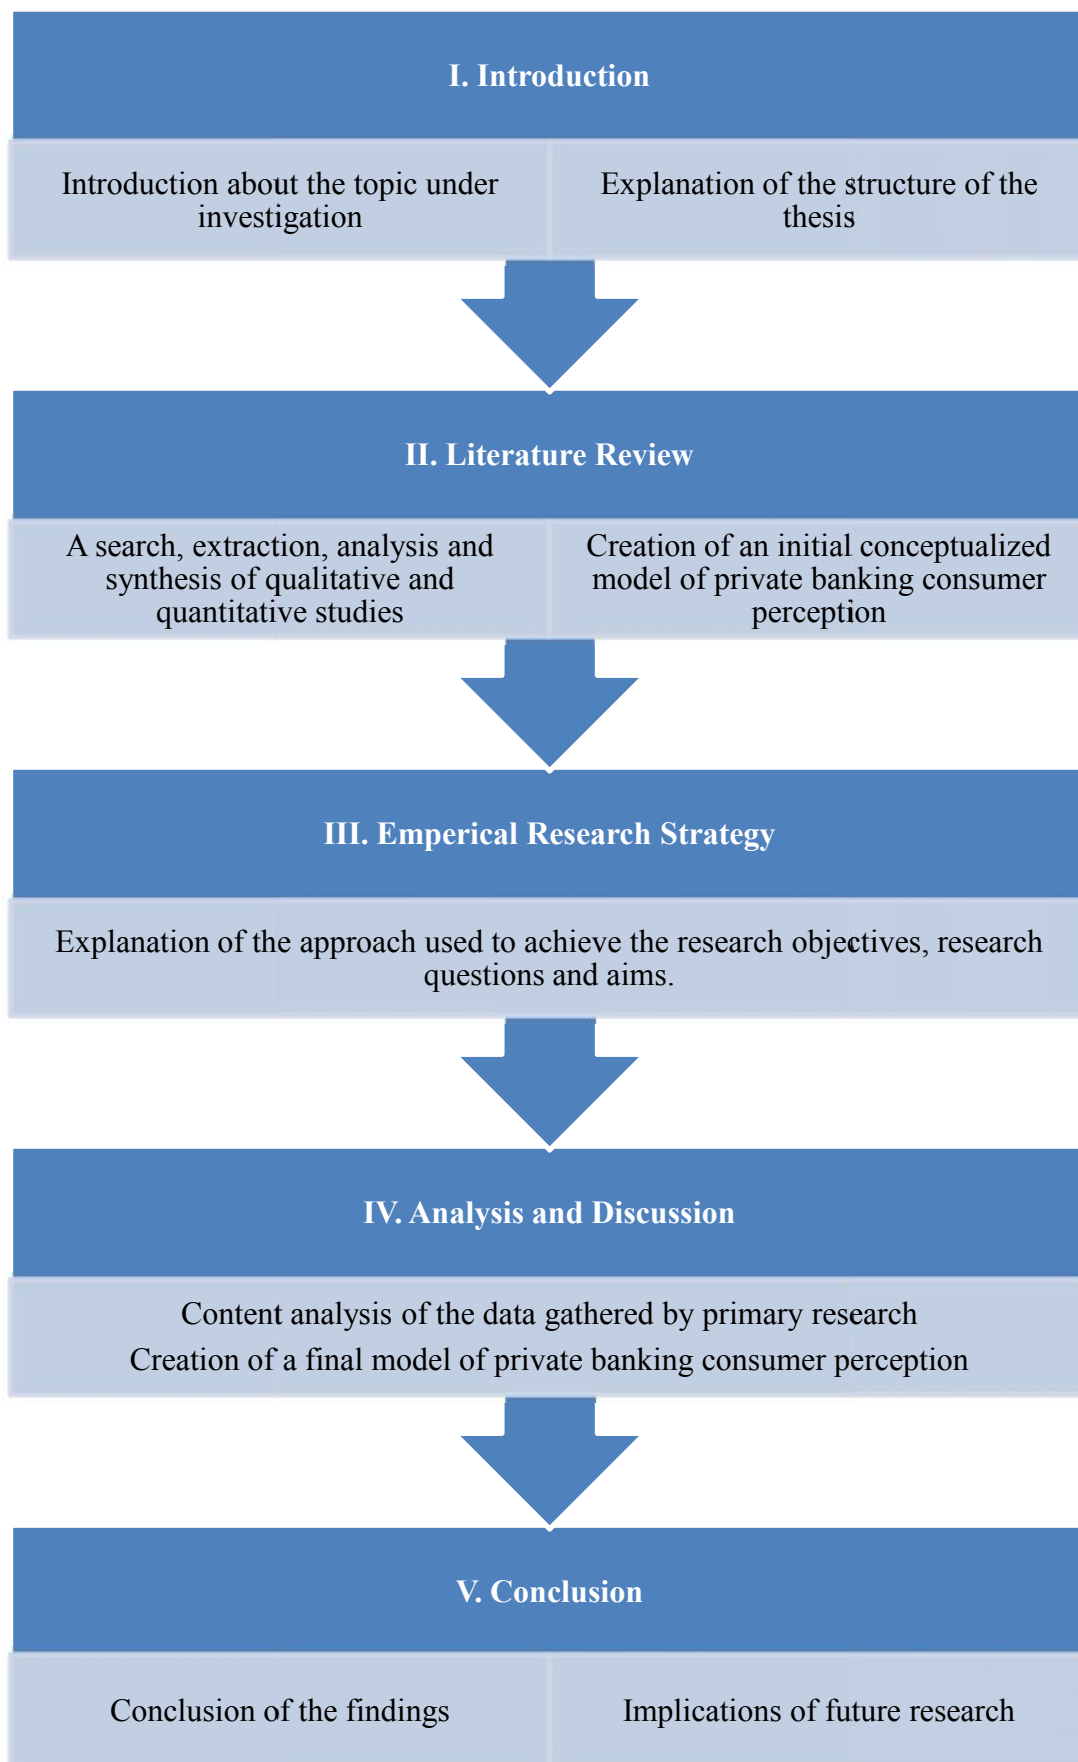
I. Introduction

Introduction about the topic under investigation

Explanation of the structure of the thesis

II. Literature Review

A search, extraction, analysis and synthesis of qualitative and quantitative studies

Creation of an initial conceptualized model of private banking consumer perception

III. Emperical Research Strategy

Explanation of the approach used to achieve the research objectives, research questions and aims.

IV. Analysis and Discussion

Content analysis of the data gathered by primary research

Creation of a final model of private banking consumer perception

V. Conclusion

Conclusion of the findings

Implications of future research